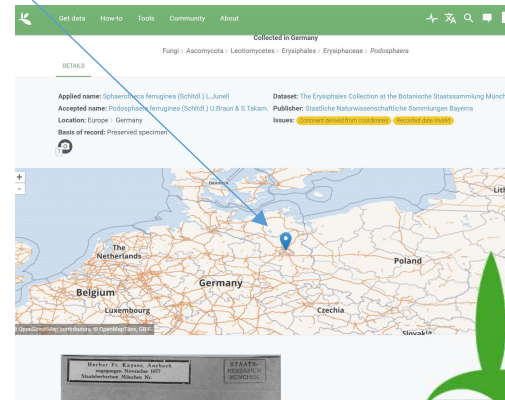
Get data How-to Tools Community About

Collected in Germany

Fungi > Ascomycota > Leotiomycetes > Erysiphales > Erysiphaceae > Podosphaera

DETAILS

Applied name: Sphaerotheca ferruginea (Schltdl.) L.Junell
Accepted name: Podosphaera ferruginea (Schltdl.) U.Braun & S.Takam.
Location: Europe > Germany
Basis of record: Preserved specimen

Dataset: The Erysiphales Collection at the Botanische Staatssammlung Münch
Publisher: Staatliche Naturwissenschaftliche Sammlungen Bayerns
Issues: Continent derived from coordinates Recorded date invalid

+
-

The Netherlands
Belgium
Luxembourg
Germany
Poland
Czechia
Slovakia
Lith

© OpenStreetMap contributors, © OpenMapTiles, GBIF.

Herbar Fr. Kaysser, Ansbach eingegangen November 1877 Staatsherbarium München Nr.

STAATS-HERBARIUM MÜNCHEN